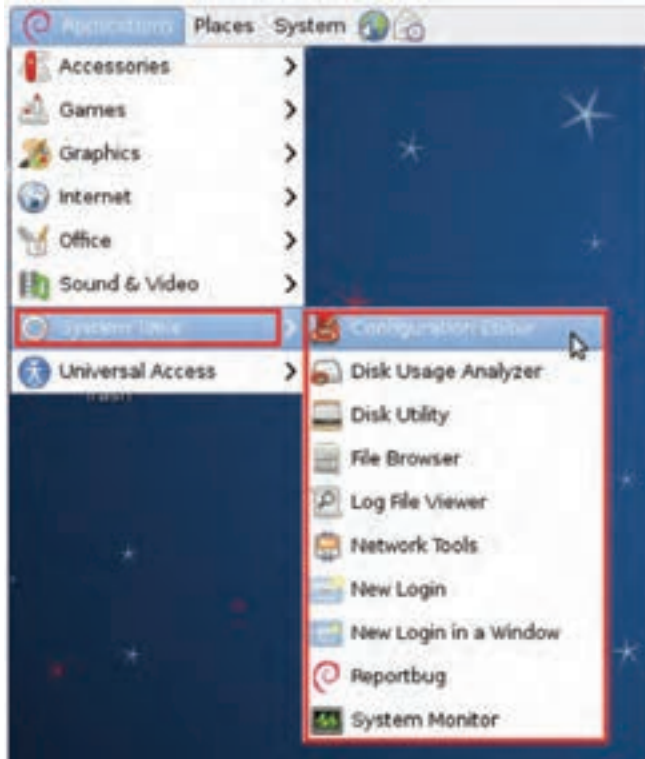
Applications Places System

Accessories
Games
Graphics
Internet
Office
Sound & Video
System Tools
Universal Access

Trash

Configuration Editor
Disk Usage Analyzer
Disk Utility
File Browser
Log File Viewer
Network Tools
New Login
New Login in a Window
Reportbug
System Monitor